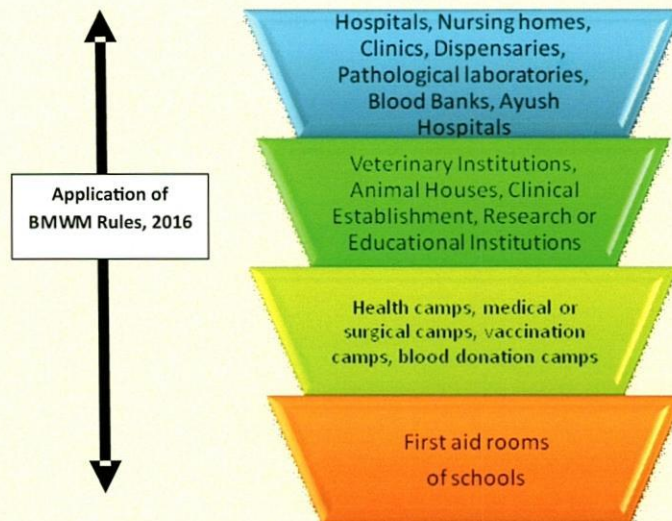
Application of BMWM Rules, 2016

Hospitals, Nursing homes, Clinics, Dispensaries, Pathological laboratories, Blood Banks, Ayush Hospitals

Veterinary Institutions, Animal Houses, Clinical Establishment, Research or Educational Institutions

Health camps, medical or surgical camps, vaccination camps, blood donation camps

First aid rooms of schools